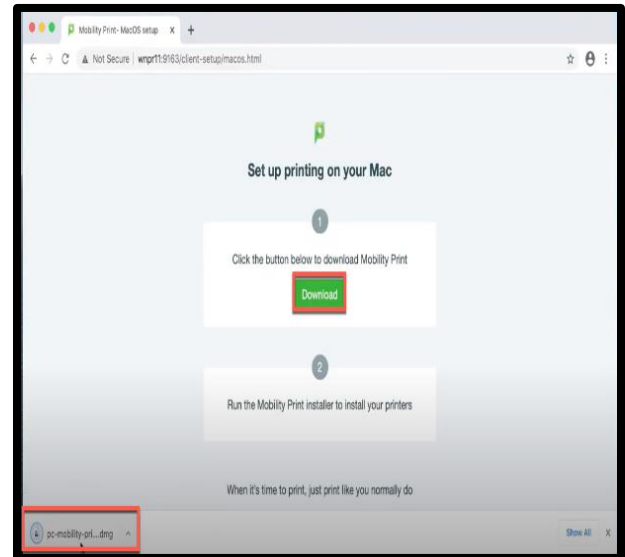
Mobility Print - MacOS setup ×
+
Not Secure | wnprt1:9163/client-setup/macos.html

Set up printing on your Mac

1

Click the button below to download Mobility Print

Download

2

Run the Mobility Print installer to install your printers

When it's time to print, just print like you normally do

pc-mobility-pri....dmg ^

Show All ×